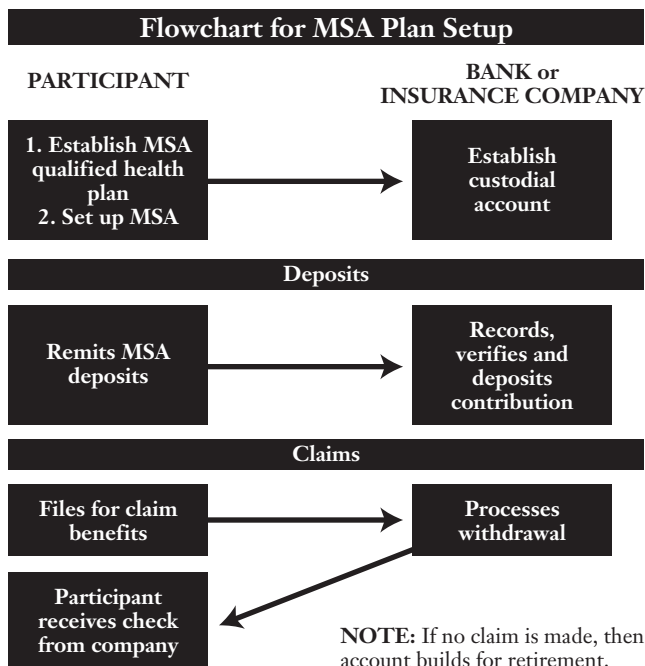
Flowchart for MSA Plan Setup

PARTICIPANT

BANK or INSURANCE COMPANY

1. Establish MSA qualified health plan
2. Set up MSA

Establish custodial account

Deposits

Remits MSA deposits

Records, verifies and deposits contribution

Claims

Files for claim benefits

Processes withdrawal

Participant receives check from company

NOTE: If no claim is made, then account builds for retirement.